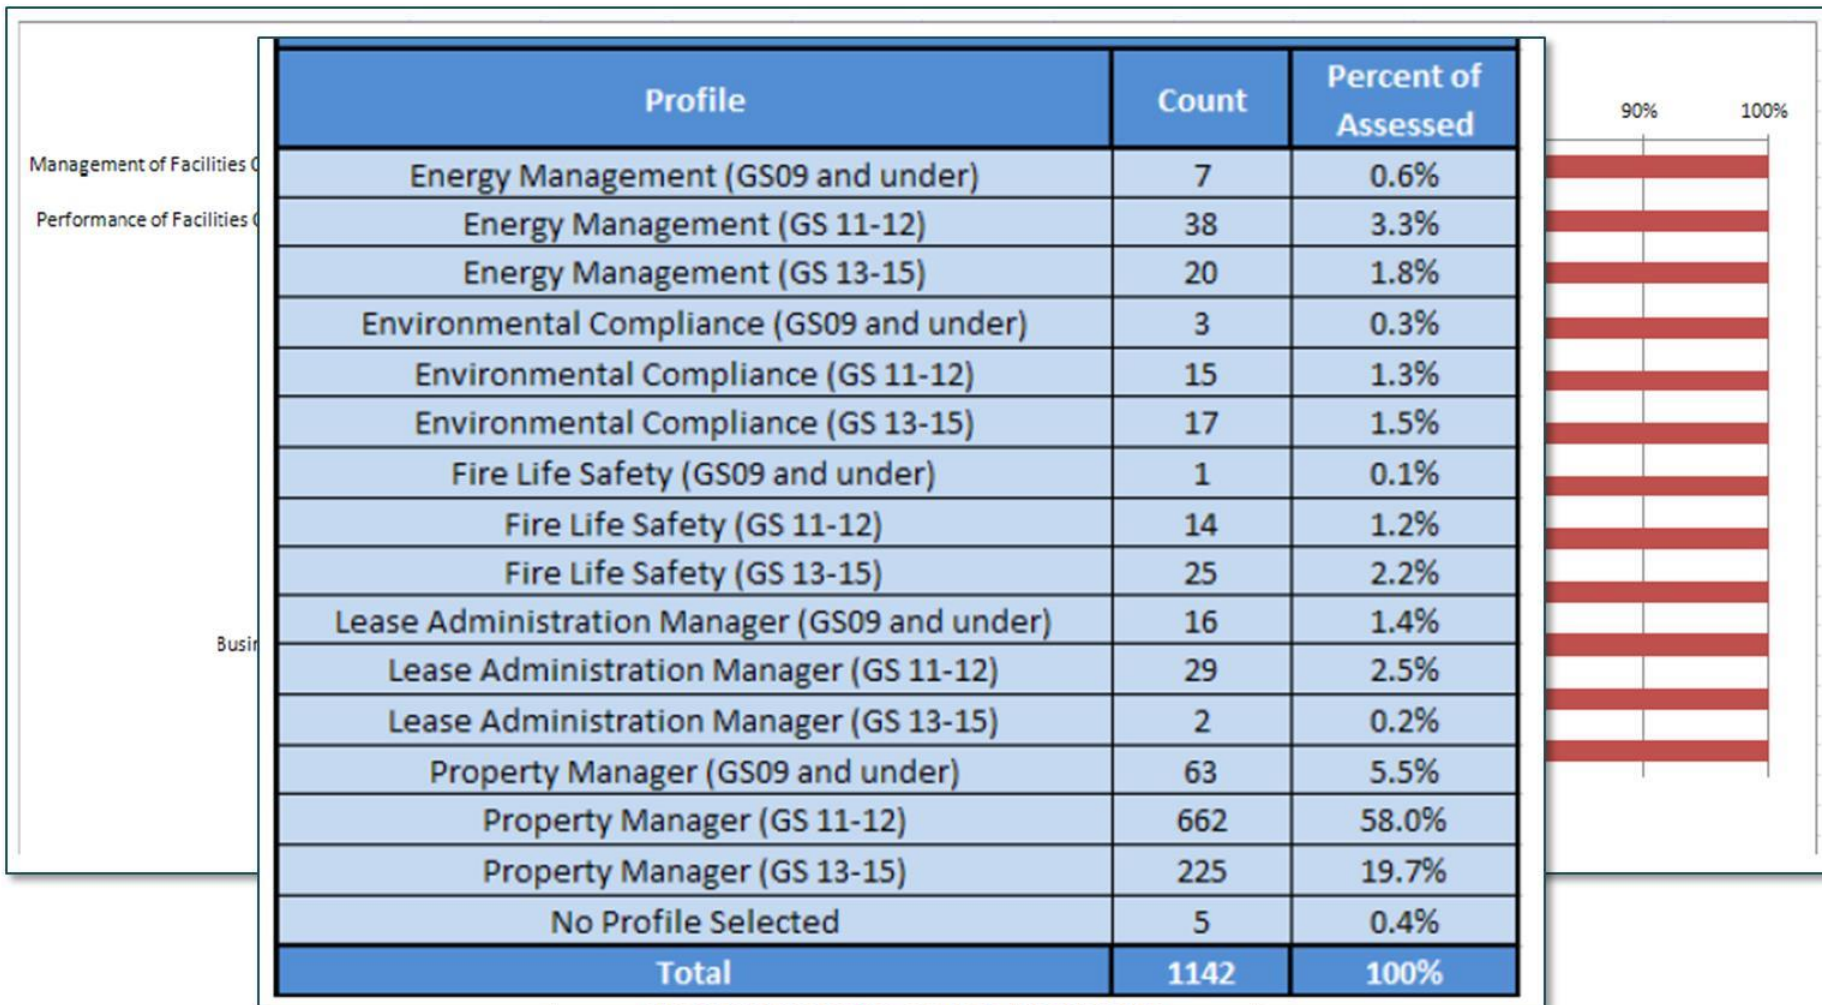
Management of Facilities (

Performance of Facilities (

Busi

90%

100%

| Profile | Count | Percent of Assessed |
|---|---|---|
| Energy Management (GS09 and under) | 7 | 0.6% |
| Energy Management (GS 11-12) | 38 | 3.3% |
| Energy Management (GS 13-15) | 20 | 1.8% |
| Environmental Compliance (GS09 and under) | 3 | 0.3% |
| Environmental Compliance (GS 11-12) | 15 | 1.3% |
| Environmental Compliance (GS 13-15) | 17 | 1.5% |
| Fire Life Safety (GS09 and under) | 1 | 0.1% |
| Fire Life Safety (GS 11-12) | 14 | 1.2% |
| Fire Life Safety (GS 13-15) | 25 | 2.2% |
| Lease Administration Manager (GS09 and under) | 16 | 1.4% |
| Lease Administration Manager (GS 11-12) | 29 | 2.5% |
| Lease Administration Manager (GS 13-15) | 2 | 0.2% |
| Property Manager (GS09 and under) | 63 | 5.5% |
| Property Manager (GS 11-12) | 662 | 58.0% |
| Property Manager (GS 13-15) | 225 | 19.7% |
| No Profile Selected | 5 | 0.4% |
| Total | 1142 | 100% |